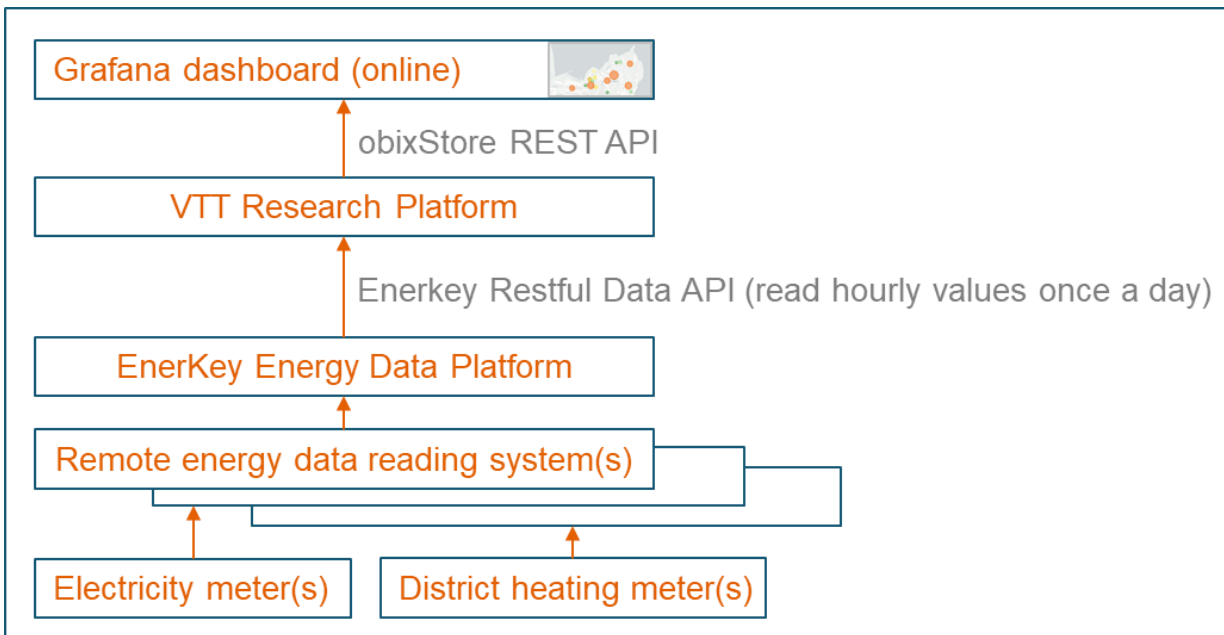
Grafana dashboard (online)

obixStore REST API

VTT Research Platform

Enerkey Restful Data API (read hourly values once a day)

EnerKey Energy Data Platform

Remote energy data reading system(s)

Electricity meter(s)

District heating meter(s)